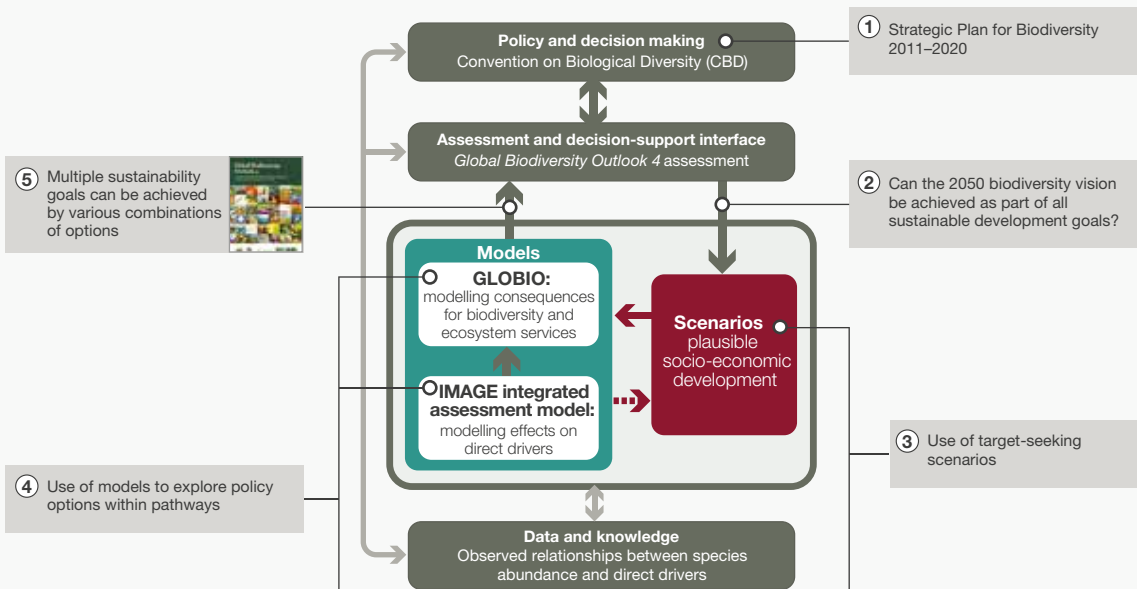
Policy and decision making
Convention on Biological Diversity (CBD)

1 Strategic Plan for Biodiversity 2011–2020

Assessment and decision-support interface
*Global Biodiversity Outlook 4* assessment

5 Multiple sustainability goals can be achieved by various combinations of options

2 Can the 2050 biodiversity vision be achieved as part of all sustainable development goals?

Models

GLOBIO:
modelling consequences for biodiversity and ecosystem services

IMAGE integrated assessment model:
modelling effects on direct drivers

Scenarios
plausible socio-economic development

3 Use of target-seeking scenarios

4 Use of models to explore policy options within pathways

Data and knowledge
Observed relationships between species abundance and direct drivers